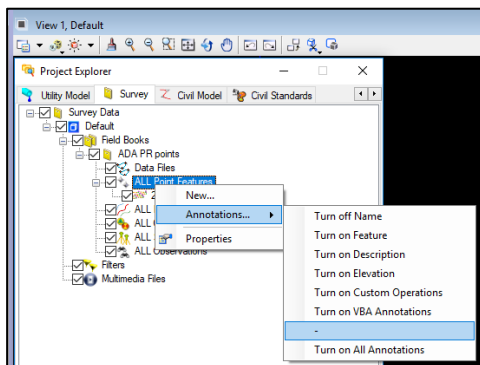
View 1, Default

Project Explorer

Utility Model | Survey | Civil Model | Civil Standards

Survey Data
Default
Field Books
ADA PR points
Data Files
ALL Point Features
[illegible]
ALL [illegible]
ALL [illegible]
ALL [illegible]
ALL Observations
Filters
Multimedia Files

New...
Annotations...
Properties

Turn off Name
Turn on Feature
Turn on Description
Turn on Elevation
Turn on Custom Operations
Turn on VBA Annotations
-
Turn on All Annotations